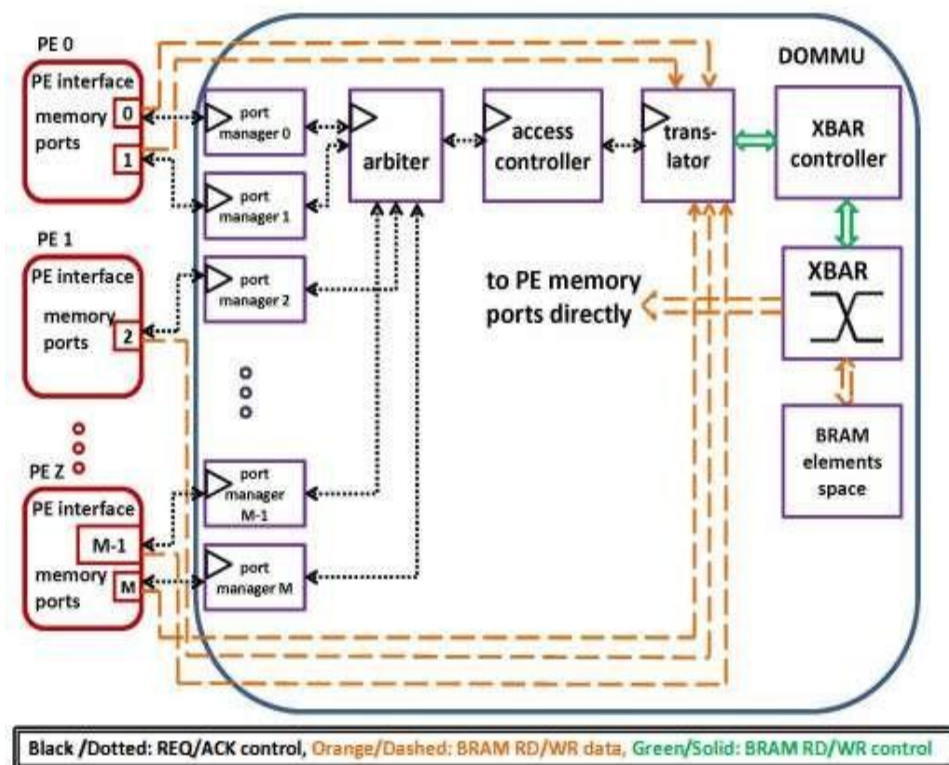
PE 0

PE interface

memory ports

0

1

DOMMU

port manager 0

port manager 1

arbiter

access controller

trans-lator

XBAR controller

PE 1

PE interface

memory ports

2

port manager 2

to PE memory ports directly

XBAR

PE Z

PE interface

M-1

memory ports

M

port manager M-1

port manager M

BRAM elements space

Black /Dotted: REQ/ACK control, Orange/Dashed: BRAM RD/WR data, Green/Solid: BRAM RD/WR control